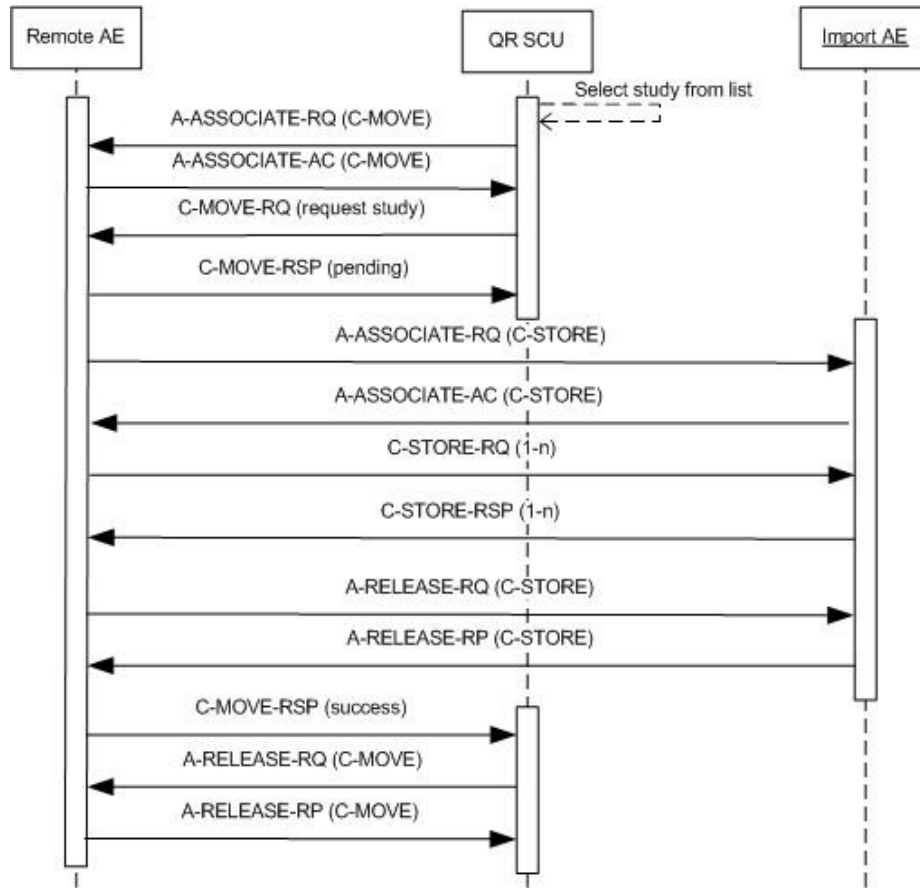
Remote AE

QR SCU

Import AE

Select study from list

A-ASSOCIATE-RQ (C-MOVE)

A-ASSOCIATE-AC (C-MOVE)

C-MOVE-RQ (request study)

C-MOVE-RSP (pending)

A-ASSOCIATE-RQ (C-STORE)

A-ASSOCIATE-AC (C-STORE)

C-STORE-RQ (1-n)

C-STORE-RSP (1-n)

A-RELEASE-RQ (C-STORE)

A-RELEASE-RP (C-STORE)

C-MOVE-RSP (success)

A-RELEASE-RQ (C-MOVE)

A-RELEASE-RP (C-MOVE)